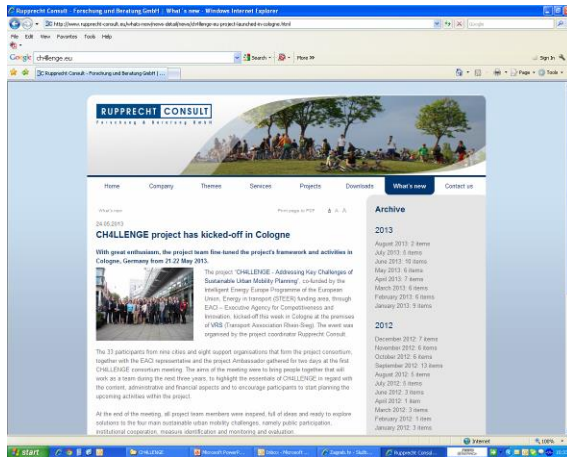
Rupprecht Consult - Forschung und Beratung GmbH | What's new - Windows Internet Explorer

http://www.rupprecht-consult.eu/whats-new/news-detail/news/ch4llenge-project-launched-in-cologne.html

File Edit View Favorites Tools Help

Google ch4llenge.eu Search More » Sign In

Rupprecht Consult - Forschung und Beratung GmbH | ...

Page Tools

RUPPRECHT CONSULT
Forschung & Beratung GmbH

Home | Company | Themes | Services | Projects | Downloads | What's new | Contact us

What's new

Print page in PDF

24.05.2013

CH4LLENGE project has kicked-off in Cologne

With great enthusiasm, the project team fine-tuned the project's framework and activities in Cologne, Germany from 21-22 May 2013.

The project "CH4LLENGE - Addressing Key Challenges of Sustainable Urban Mobility Planning", co-funded by the Intelligent Energy Europe Programme of the European Union, Energy in transport (STEER) funding area, through EACI – Executive Agency for Competitiveness and Innovation, kicked-off this week in Cologne at the premises of VRS (Transport Association Rhein-Sieg). The event was organised by the project coordinator Rupprecht Consult.

The 37 participants from nine cities and eight support organisations that form the project consortium, together with the EACI representative and the project Ambassador gathered for two days at the first CH4LLENGE consortium meeting. The aims of the meeting were to bring people together that will work as a team during the next three years, to highlight the essentials of CH4LLENGE in regard with the content, administrative and financial aspects and to encourage participants to start planning the upcoming activities within the project.

At the end of the meeting, all project team members were inspired, full of ideas and ready to explore solutions to the four main sustainable urban mobility challenges, namely public participation, institutional cooperation, measure identification and monitoring and evaluation.

Archive

2013

August 2013: 2 items
July 2013: 6 items
June 2013: 10 items
May 2013: 9 items
April 2013: 7 items
March 2013: 6 items
February 2013: 6 items
January 2013: 9 items

2012

December 2012: 7 items
November 2012: 6 items
October 2012: 6 items
September 2012: 13 items
August 2012: 5 items
July 2012: 6 items
June 2012: 3 items
May 2012: 5 items
April 2012: 1 item
March 2012: 3 items
February 2012: 1 item
January 2012: 3 items

Internet 100%

start | CH4LLENGE | Microsoft PowerP... | Inbox - Microsoft ... | Zugriffs... | Rupprecht Consult...